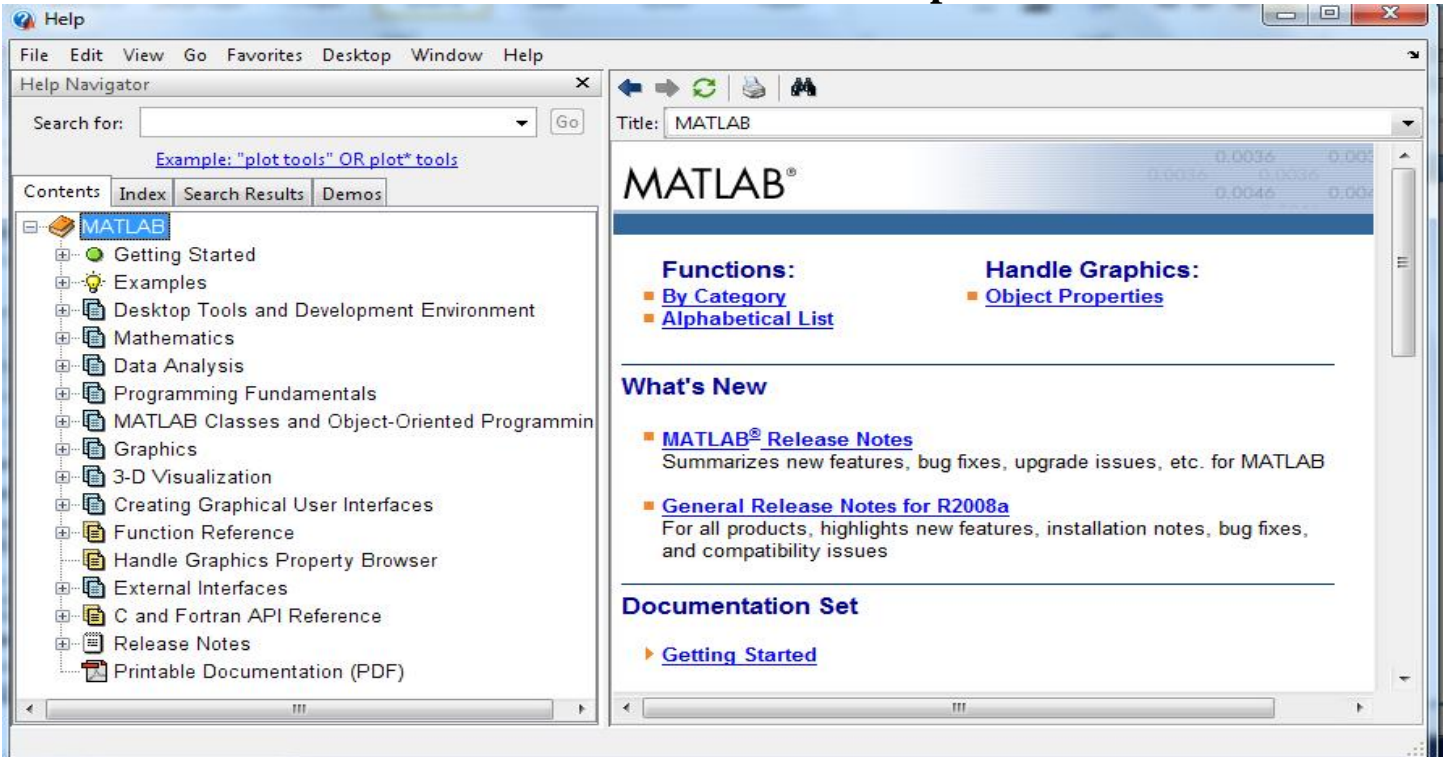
Help

File Edit View Go Favorites Desktop Window Help

Help Navigator

Search for: Go

Example: "plot tools" OR plot* tools

Contents | Index | Search Results | Demos

MATLAB
Getting Started
Examples
Desktop Tools and Development Environment
Mathematics
Data Analysis
Programming Fundamentals
MATLAB Classes and Object-Oriented Programmin
Graphics
3-D Visualization
Creating Graphical User Interfaces
Function Reference
Handle Graphics Property Browser
External Interfaces
C and Fortran API Reference
Release Notes
Printable Documentation (PDF)

Title: MATLAB

MATLAB®

Functions:
By Category
Alphabetical List

Handle Graphics:
Object Properties

What's New

MATLAB® Release Notes
Summarizes new features, bug fixes, upgrade issues, etc. for MATLAB

General Release Notes for R2008a
For all products, highlights new features, installation notes, bug fixes, and compatibility issues

Documentation Set

Getting Started